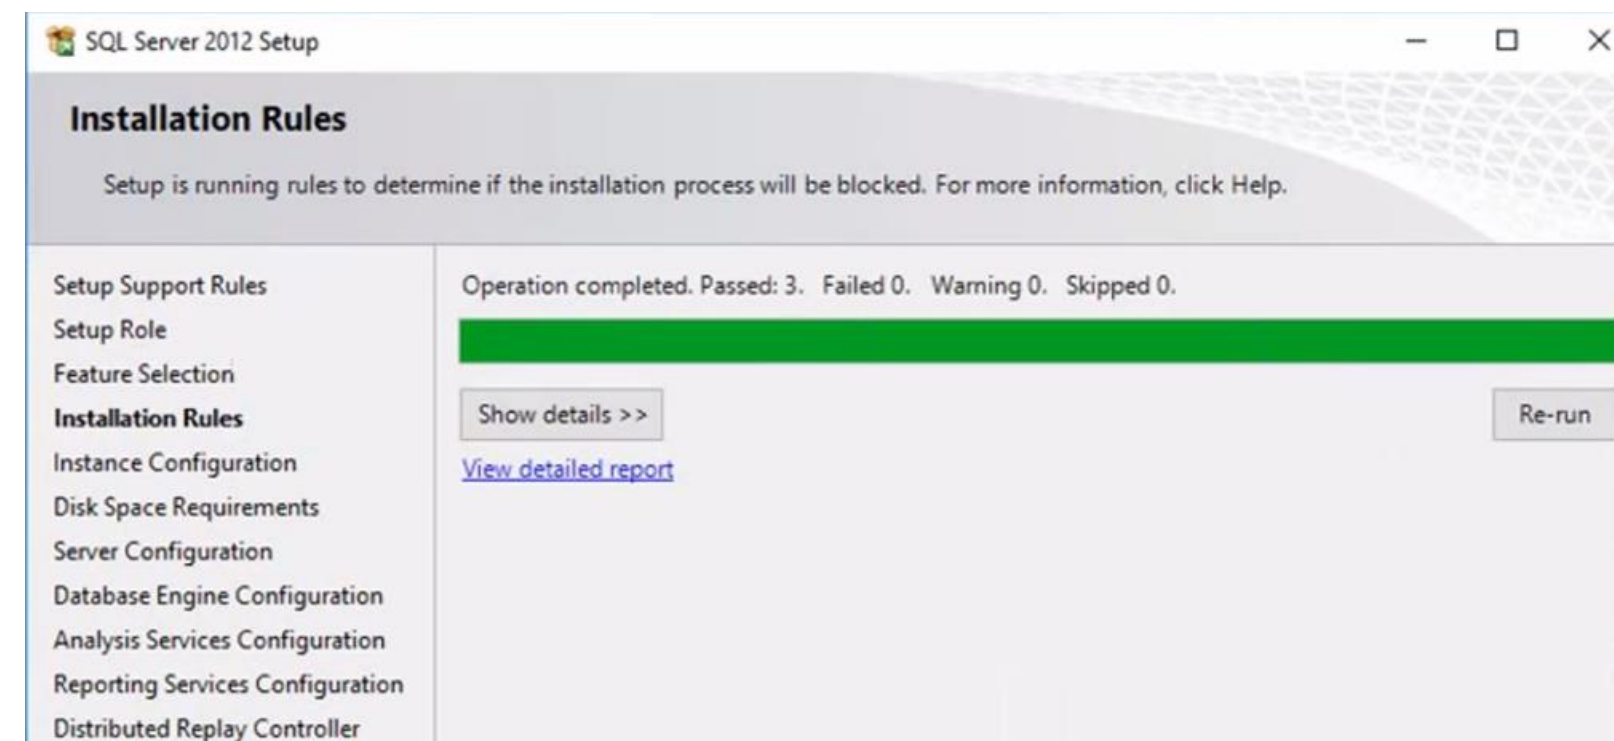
SQL Server 2012 Setup

Installation Rules

Setup is running rules to determine if the installation process will be blocked. For more information, click Help.

Setup Support Rules
Setup Role
Feature Selection
Installation Rules
Instance Configuration
Disk Space Requirements
Server Configuration
Database Engine Configuration
Analysis Services Configuration
Reporting Services Configuration
Distributed Replay Controller

Operation completed. Passed: 3. Failed 0. Warning 0. Skipped 0.

Show details >>

Re-run

View detailed report